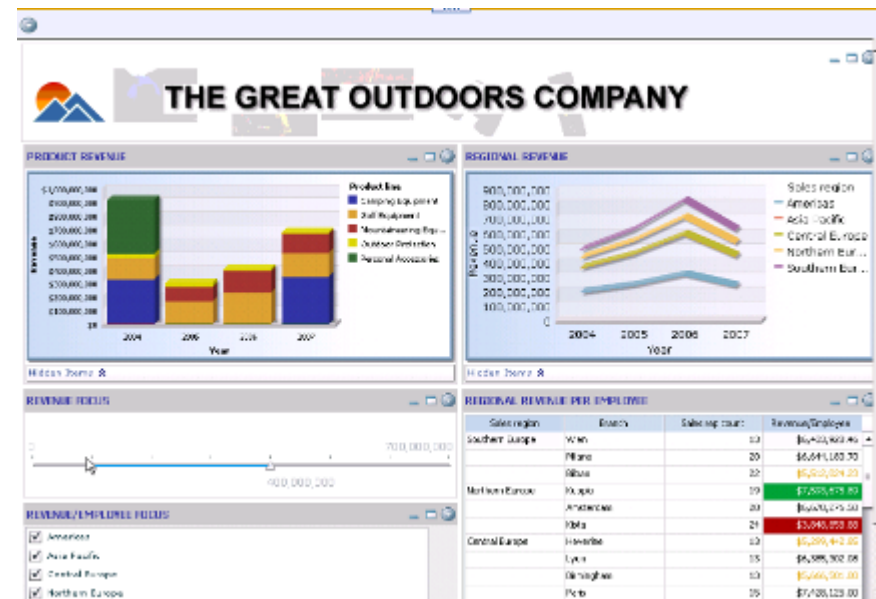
THE GREAT OUTDOORS COMPANY

PRODUCT REVENUE

Revenue

$1,000,000,000
$900,000,000
$800,000,000
$700,000,000
$600,000,000
$500,000,000
$400,000,000
$300,000,000
$200,000,000
$100,000,000
$0

2004 2005 2006 2007
Year

Product line
Camping Equipment
Golf Equipment
Mountaineering Equ...
Outdoor Protection
Personal Accessories

Hidden Items

REGIONAL REVENUE

Revenue

900,000,000
800,000,000
700,000,000
600,000,000
500,000,000
400,000,000
300,000,000
200,000,000
100,000,000
0

2004 2005 2006 2007
Year

Sales region
Americas
Asia Pacific
Central Europe
Northern Eur...
Southern Eur...

Hidden Items

REVENUE FOCUS

0
700,000,000
400,000,000

REGIONAL REVENUE PER EMPLOYEE

| Sales region | Branch | Sales rep count | Revenue/Employee |
|---|---|---|---|
| Southern Europe | Wien | 10 | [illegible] |
| | Milano | 20 | $6,641,183.70 |
| | Bilbao | 22 | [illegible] |
| Northern Europe | Kuopio | 19 | $7,595,675.83 |
| | Amsterdam | 20 | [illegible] |
| | Kista | 24 | $3,840,358.83 |
| Central Europe | Hamburg | 13 | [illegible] |
| | Lyon | 15 | $6,388,302.08 |
| | Birmingham | 25 | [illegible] |
| | Paris | 15 | $7,438,123.00 |

REVENUE/EMPLOYEE FOCUS

Americas
Asia Pacific
Central Europe
Northern Europe